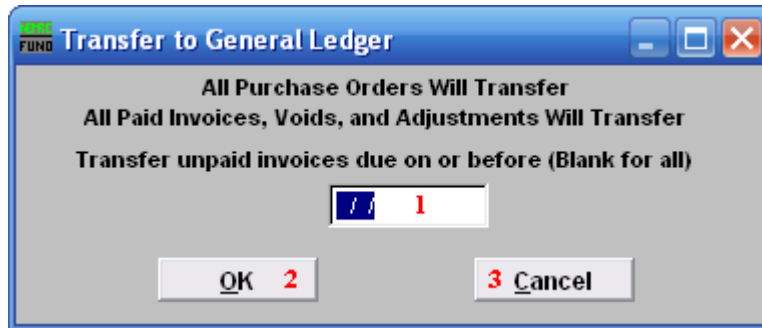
FUND Transfer to General Ledger

All Purchase Orders Will Transfer
All Paid Invoices, Voids, and Adjustments Will Transfer

Transfer unpaid invoices due on or before (Blank for all)

/ / 1

OK 2

3 Cancel